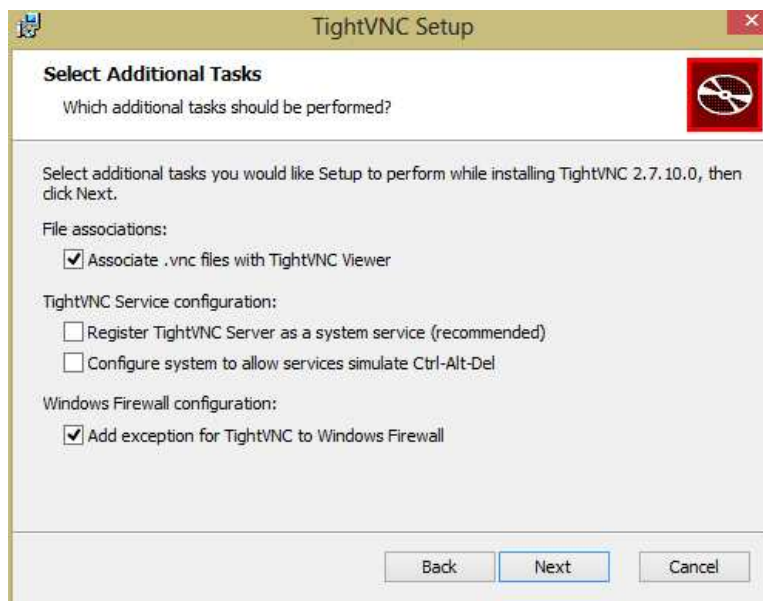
TightVNC Setup

Select Additional Tasks

Which additional tasks should be performed?

Select additional tasks you would like Setup to perform while installing TightVNC 2.7.10.0, then click Next.

File associations:

☑ Associate .vnc files with TightVNC Viewer

TightVNC Service configuration:

☐ Register TightVNC Server as a system service (recommended)

☐ Configure system to allow services simulate Ctrl-Alt-Del

Windows Firewall configuration:

☑ Add exception for TightVNC to Windows Firewall

Back Next Cancel